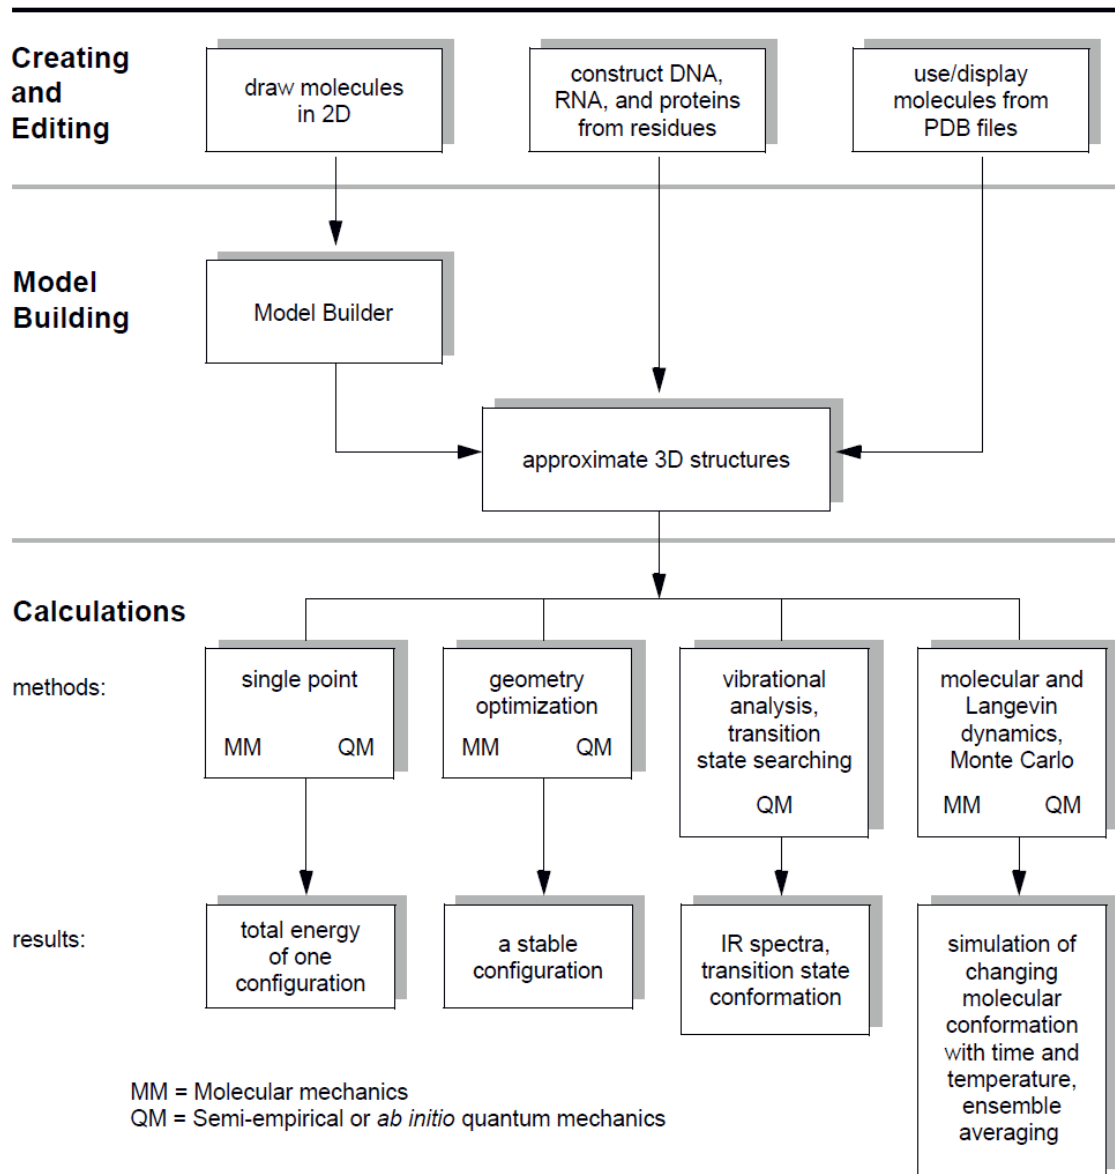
Creating and Editing

draw molecules in 2D

construct DNA, RNA, and proteins from residues

use/display molecules from PDB files

Model Building

Model Builder

approximate 3D structures

Calculations

methods:

single point

MM QM

geometry optimization

MM QM

vibrational analysis, transition state searching

QM

molecular and Langevin dynamics, Monte Carlo

MM QM

results:

total energy of one configuration

a stable configuration

IR spectra, transition state conformation

simulation of changing molecular conformation with time and temperature, ensemble averaging

MM = Molecular mechanics
QM = Semi-empirical or ab initio quantum mechanics